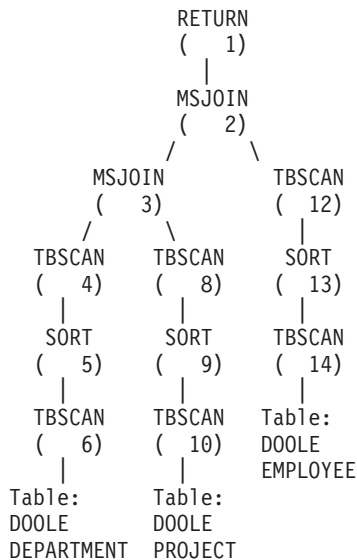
RETURN
( 1)
|
MSJOIN
( 2)
/ \
MSJOIN TBSCAN
( 3) ( 12)
/ \ |
TBSCAN TBSCAN SORT
( 4) ( 8) ( 13)
| | |
SORT SORT TBSCAN
( 5) ( 9) ( 14)
| | |
TBSCAN TBSCAN Table:
( 6) ( 10) DOOLE
| | EMPLOYEE
Table: Table:
DOOLE DOOLE
DEPARTMENT PROJECT